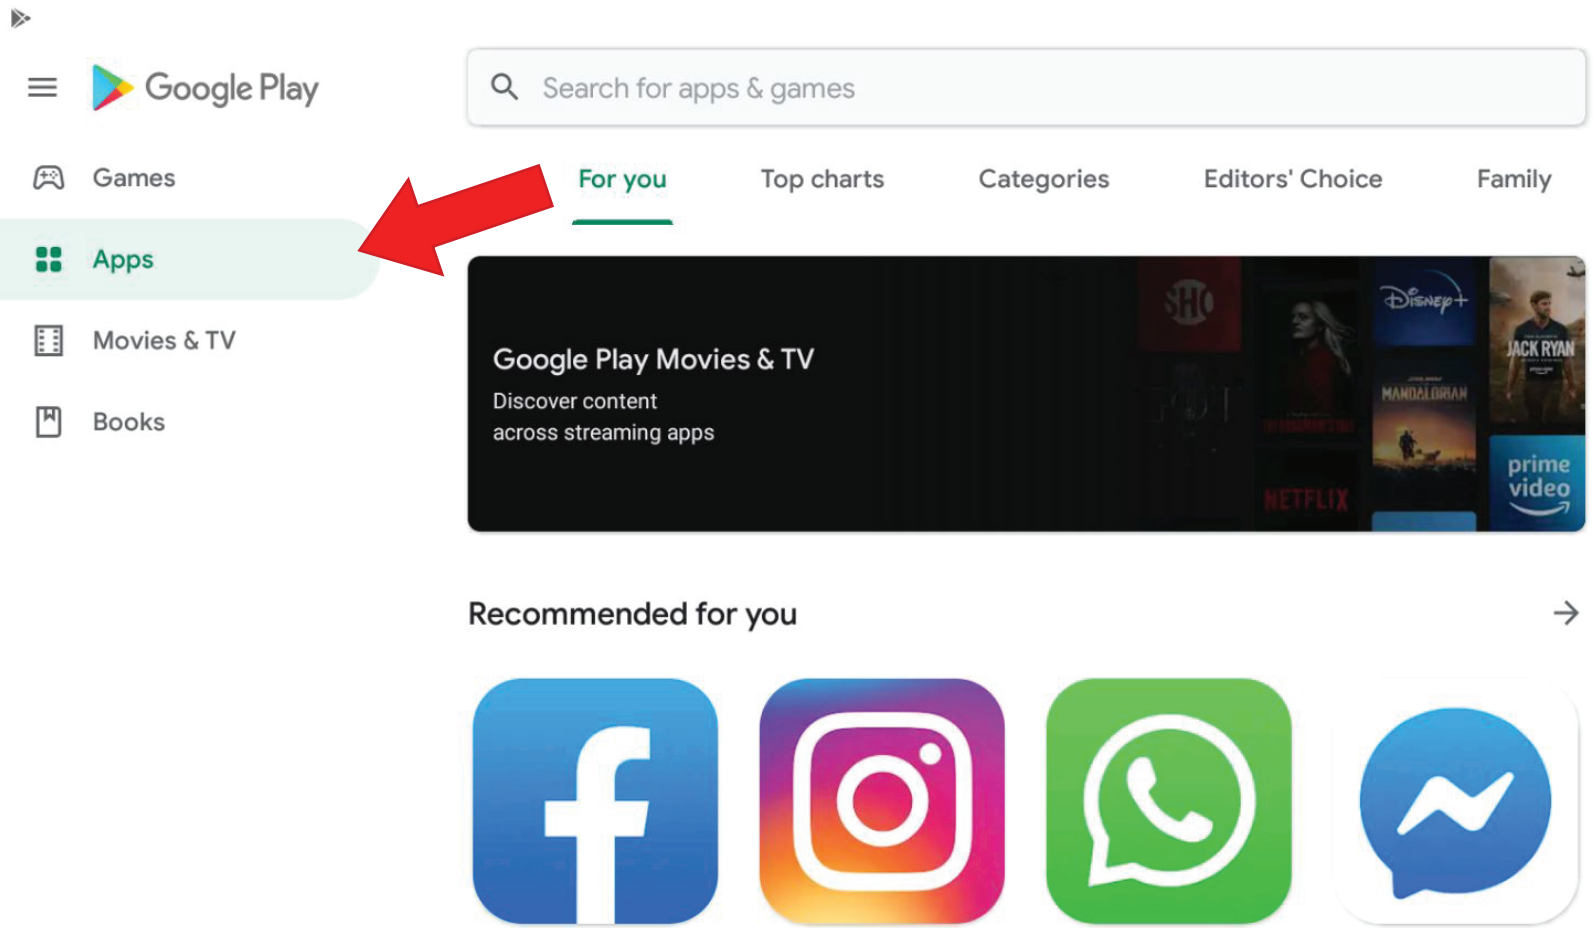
Google Play

Search for apps & games

Games

Apps

Movies & TV

Books

For you

Top charts

Categories

Editors' Choice

Family

Google Play Movies & TV

Discover content across streaming apps

SHO

Disney+

JACK RYAN

MANDALORIAN

NETFLIX

prime video

Recommended for you